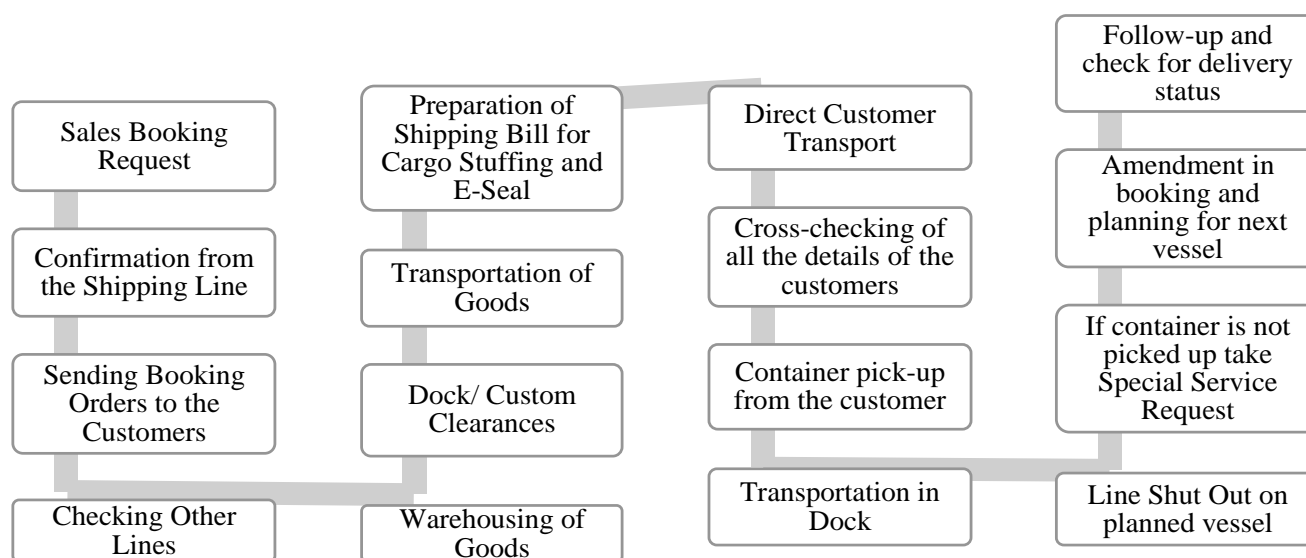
Sales Booking Request

Confirmation from the Shipping Line

Sending Booking Orders to the Customers

Checking Other Lines

Warehousing of Goods

Dock/ Custom Clearances

Transportation of Goods

Preparation of Shipping Bill for Cargo Stuffing and E-Seal

Direct Customer Transport

Cross-checking of all the details of the customers

Container pick-up from the customer

Transportation in Dock

Line Shut Out on planned vessel

If container is not picked up take Special Service Request

Amendment in booking and planning for next vessel

Follow-up and check for delivery status